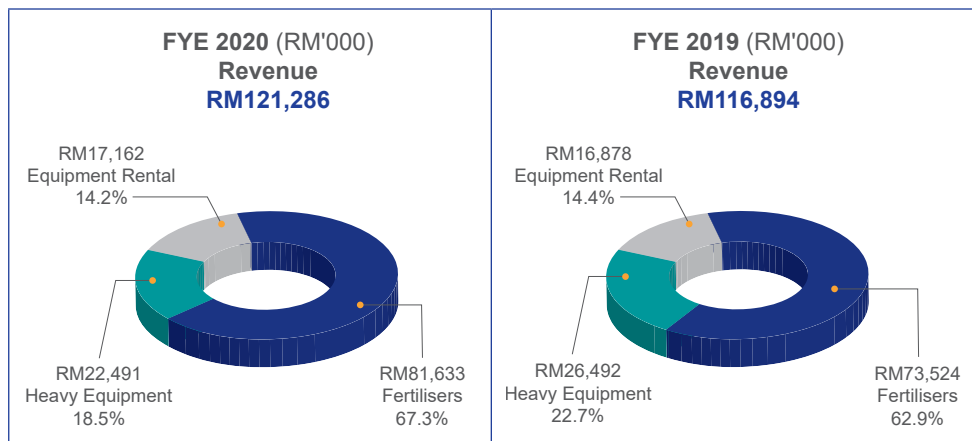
FYE 2020 (RM'000)
Revenue
RM121,286

RM17,162
Equipment Rental
14.2%

RM22,491
Heavy Equipment
18.5%

RM81,633
Fertilisers
67.3%

FYE 2019 (RM'000)
Revenue
RM116,894

RM16,878
Equipment Rental
14.4%

RM26,492
Heavy Equipment
22.7%

RM73,524
Fertilisers
62.9%